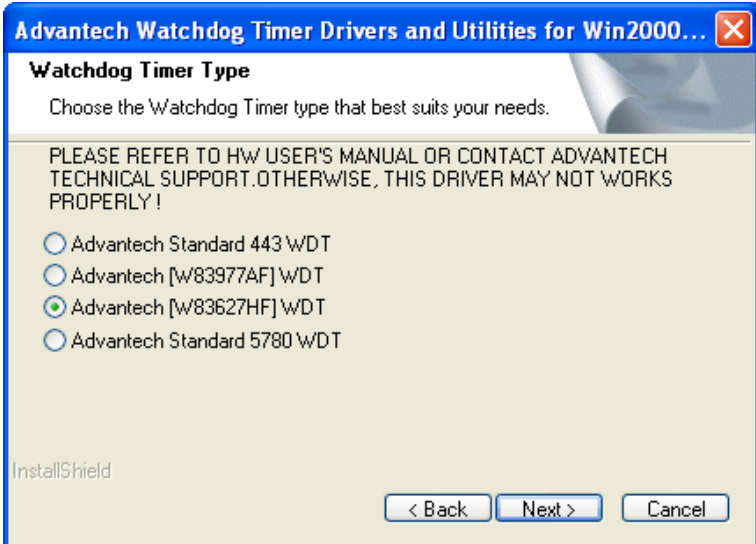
Advantech Watchdog Timer Drivers and Utilities for Win2000...

Watchdog Timer Type

Choose the Watchdog Timer type that best suits your needs.

PLEASE REFER TO HW USER'S MANUAL OR CONTACT ADVANTECH TECHNICAL SUPPORT.OTHERWISE, THIS DRIVER MAY NOT WORKS PROPERLY !

Advantech Standard 443 WDT
Advantech [W83977AF] WDT
Advantech [W83627HF] WDT
Advantech Standard 5780 WDT

InstallShield

< Back
Next >
Cancel